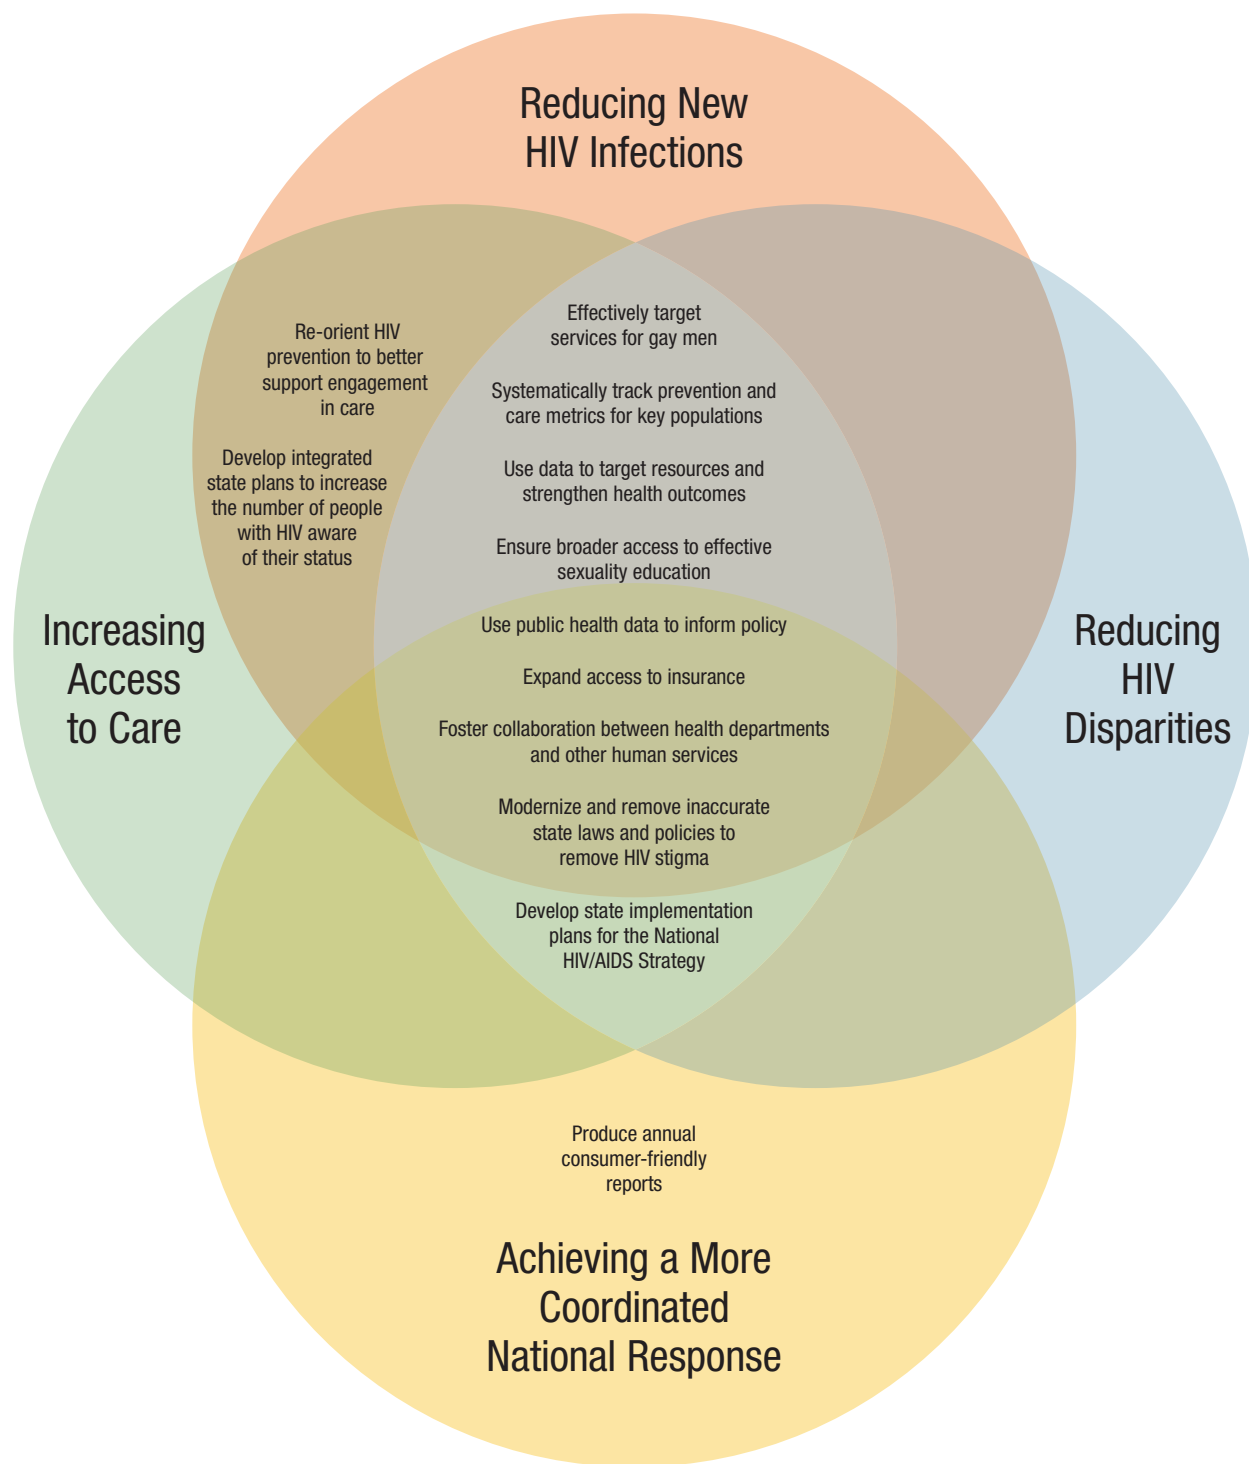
Reducing New HIV Infections

Re-orient HIV prevention to better support engagement in care

Develop integrated state plans to increase the number of people with HIV aware of their status

Effectively target services for gay men

Systematically track prevention and care metrics for key populations

Use data to target resources and strengthen health outcomes

Ensure broader access to effective sexuality education

Increasing Access to Care

Use public health data to inform policy

Expand access to insurance

Foster collaboration between health departments and other human services

Modernize and remove inaccurate state laws and policies to remove HIV stigma

Reducing HIV Disparities

Develop state implementation plans for the National HIV/AIDS Strategy

Produce annual consumer-friendly reports

Achieving a More Coordinated National Response